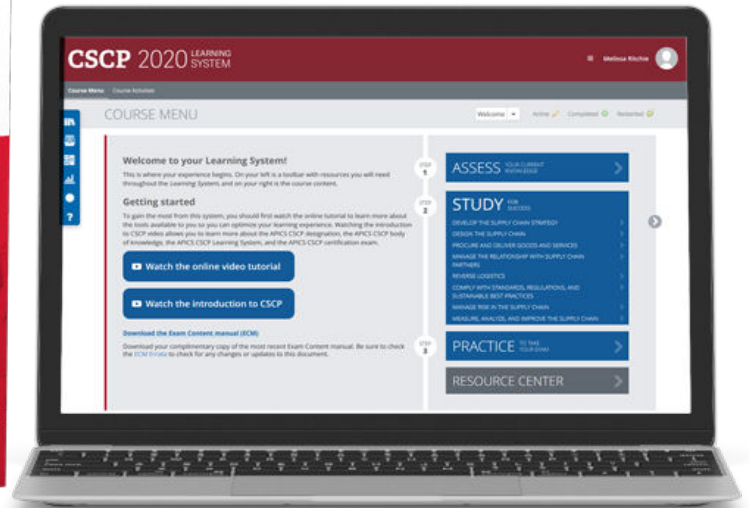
CSCP 2020 LEARNING SYSTEM

Melissa Ritchie

Course Menu   Course Activities

COURSE MENU

Welcome ▾   Active   Completed   Restarted

Welcome to your Learning System!

This is where your experience begins. On your left is a toolbar with resources you will need throughout the Learning System, and on your right is the course content.

Getting started

To gain the most from this system, you should first watch the online tutorial to learn more about the tools available to you so you can optimize your learning experience. Watching the introduction to CSCP video allows you to learn more about the APICS CSCP designation, the APICS CSCP body of knowledge, the APICS CSCP Learning System, and the APICS CSCP certification exam.

Watch the online video tutorial

Watch the introduction to CSCP

Download the Exam Content manual (ECM)

Download your complimentary copy of the most recent Exam Content manual. Be sure to check the ECM Errata to check for any changes or updates to this document.

STEP 1

ASSESS YOUR CURRENT KNOWLEDGE

STEP 2

STUDY FOR SUCCESS

DEVELOP THE SUPPLY CHAIN STRATEGY

DESIGN THE SUPPLY CHAIN

PROCURE AND DELIVER GOODS AND SERVICES

MANAGE THE RELATIONSHIP WITH SUPPLY CHAIN PARTNERS

REVERSE LOGISTICS

COMPLY WITH STANDARDS, REGULATIONS, AND SUSTAINABLE BEST PRACTICES

MANAGE RISK IN THE SUPPLY CHAIN

MEASURE, ANALYZE, AND IMPROVE THE SUPPLY CHAIN

STEP 3

PRACTICE TO TAKE YOUR EXAM

RESOURCE CENTER